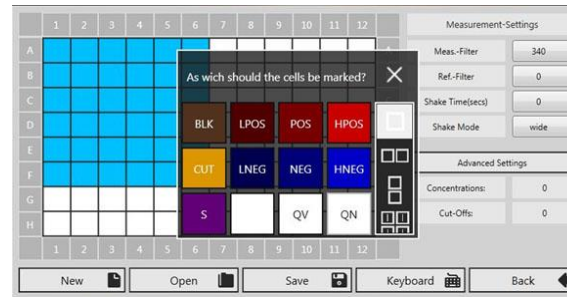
1 2 3 4 5 6 7 8 9 10 11 12

A
B
C
D
E
F
G
H

1 2 3 4 5 6 7 8 9 10 11 12

As wich should the cells be marked?

×

| BLK | LPOS | POS | HPOS |
|---|---|---|---|
| CUT | LNEG | NEG | HNEG |
| S | | QV | QN |

Measurement-Settings

| Meas.-Filter | 340 |
|---|---|
| Ref.-Filter | 0 |
| Shake Time(secs) | 0 |
| Shake Mode | wide |

Advanced Settings

| Concentrations: | 0 |
|---|---|
| Cut-Offs: | 0 |

New Open Save Keyboard Back